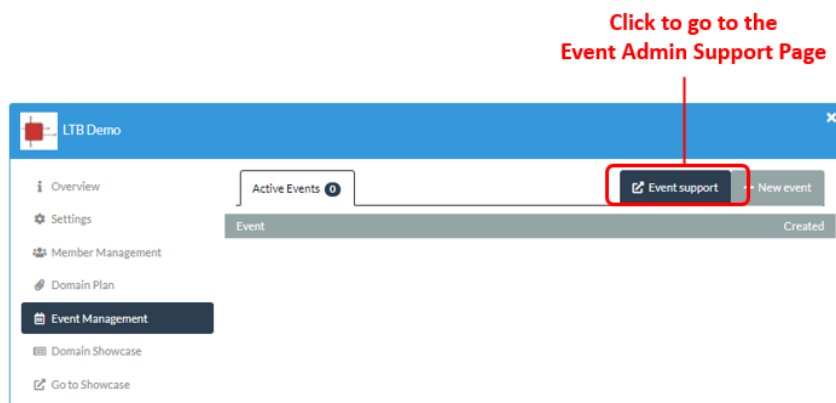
Click to go to the
Event Admin Support Page

LTB Demo

Overview
Settings
Member Management
Domain Plan
Event Management
Domain Showcase
Go to Showcase

Active Events 0

Event support
+ New event

| Event | Created |
|---|---|